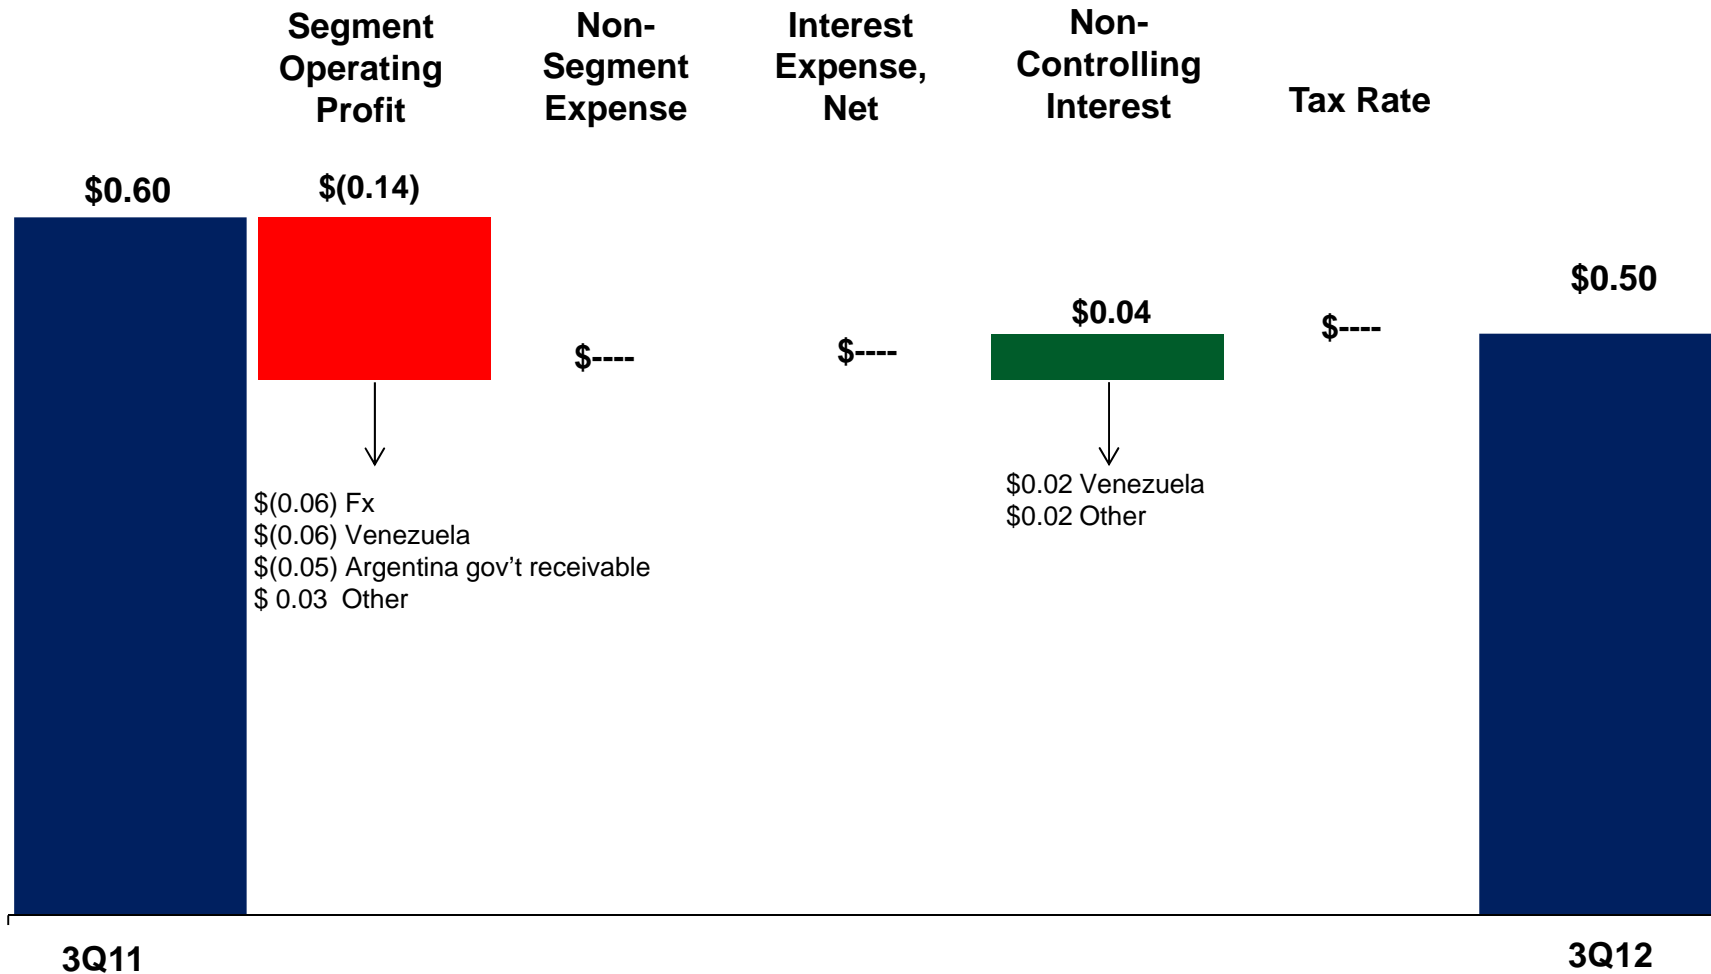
Segment Operating Profit

Non-Segment Expense

Interest Expense, Net

Non-Controlling Interest

Tax Rate

$0.60

$(0.14)

$0.50

$0.04

$----

$----

$----

$(0.06) Fx
$(0.06) Venezuela
$(0.05) Argentina gov't receivable
$ 0.03 Other

$0.02 Venezuela
$0.02 Other

3Q11

3Q12